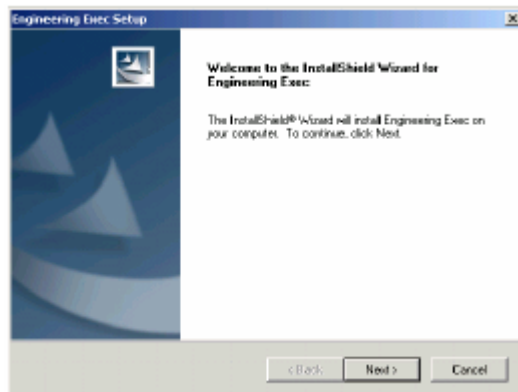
Engineering Exec Setup

×

Welcome to the InstallShield Wizard for Engineering Exec

The InstallShield® Wizard will install Engineering Exec on your computer. To continue, click Next.

< Back

Next >

Cancel